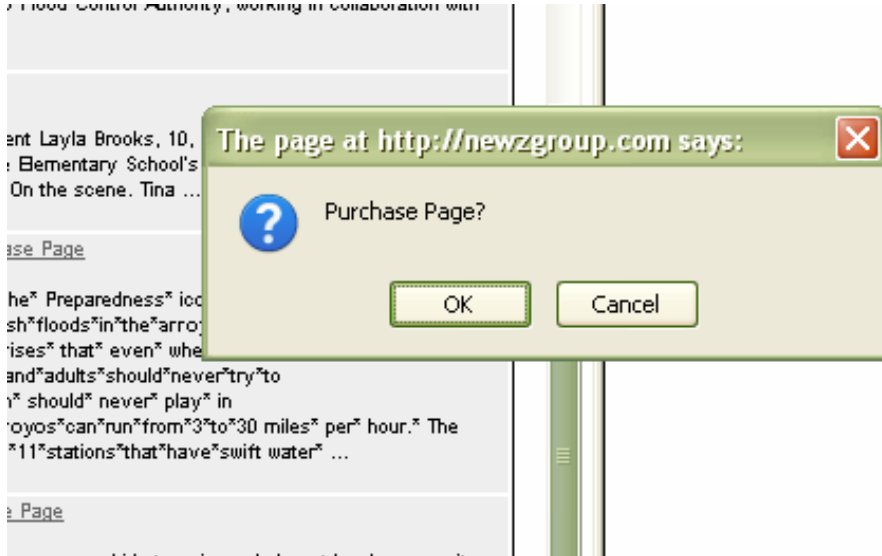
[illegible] Flood Control Authority, working in collaboration with

ent Layla Brooks, 10, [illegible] Elementary School's On the scene. Tina ...

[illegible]ase Page

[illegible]he* Preparedness* ico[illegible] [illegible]sh*floods*in*the*arro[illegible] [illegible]rises* that* even* whe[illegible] and*adults*should*never*try*to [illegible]n* should* never* play* in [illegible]royos*can*run*from*3*to*30 miles* per* hour.* The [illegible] *11*stations*that*have*swift water* ...

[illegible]e Page

The page at http://newzgroup.com says:

Purchase Page?

OK

Cancel